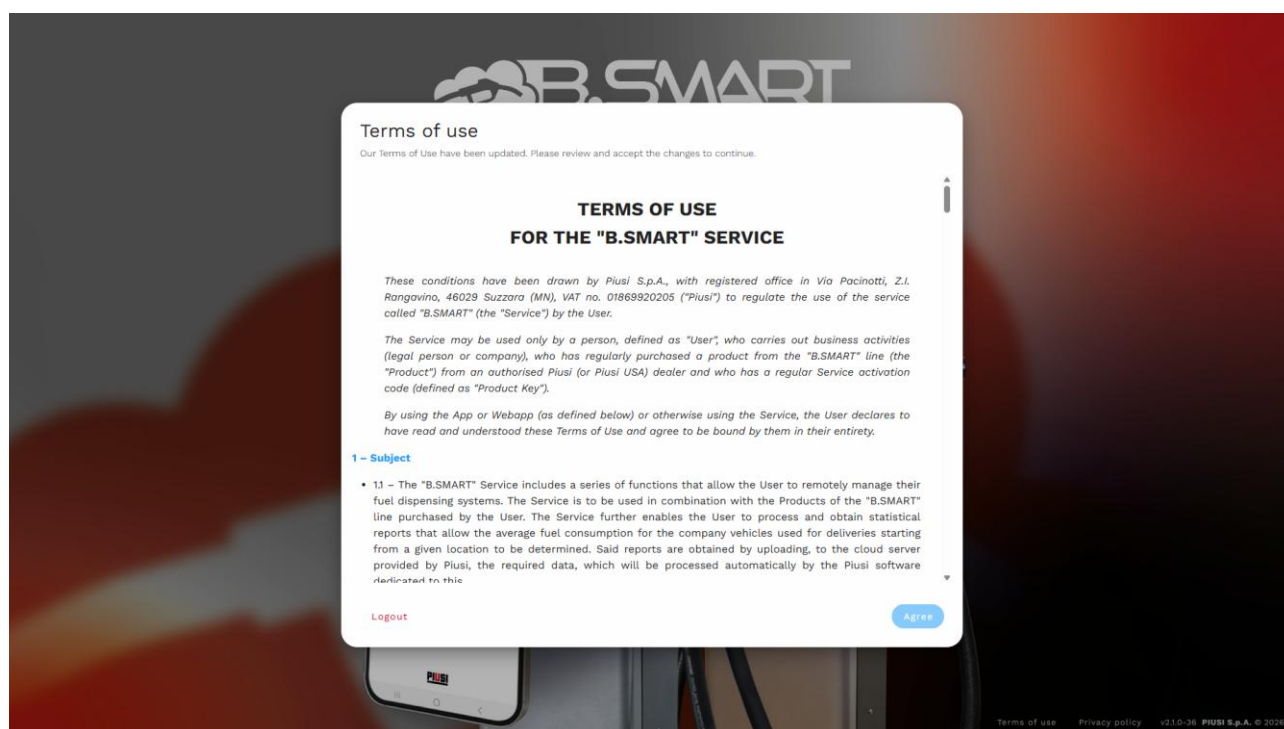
B.SMART

Terms of use

Our Terms of Use have been updated. Please review and accept the changes to continue.

TERMS OF USE
FOR THE "B.SMART" SERVICE

These conditions have been drawn by Piusi S.p.A., with registered office in Via Pacinotti, Z.I. Rangavino, 46029 Suzzara (MN), VAT no. 01869920205 ("Piusi") to regulate the use of the service called "B.SMART" (the "Service") by the User.

The Service may be used only by a person, defined as "User", who carries out business activities (legal person or company), who has regularly purchased a product from the "B.SMART" line (the "Product") from an authorised Piusi (or Piusi USA) dealer and who has a regular Service activation code (defined as "Product Key").

By using the App or Webapp (as defined below) or otherwise using the Service, the User declares to have read and understood these Terms of Use and agree to be bound by them in their entirety.

1 – Subject

• 1.1 – The "B.SMART" Service includes a series of functions that allow the User to remotely manage their fuel dispensing systems. The Service is to be used in combination with the Products of the "B.SMART" line purchased by the User. The Service further enables the User to process and obtain statistical reports that allow the average fuel consumption for the company vehicles used for deliveries starting from a given location to be determined. Said reports are obtained by uploading, to the cloud server provided by Piusi, the required data, which will be processed automatically by the Piusi software dedicated to this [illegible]

Logout

Agree

PIUSI

Terms of use   Privacy policy   v2.1.0-36 PIUSI S.p.A. © 202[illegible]